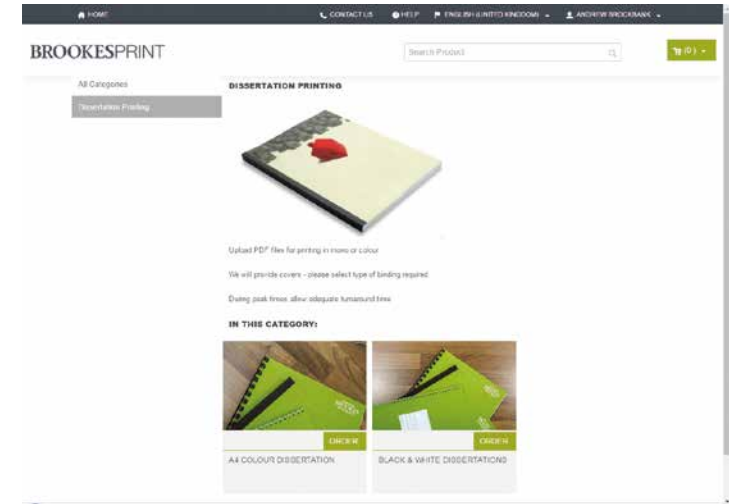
HOME

CONTACT US

HELP

ENGLISH (UNITED KINGDOM)

ANDREW BROCKBANK

BROOKESPRINT

Search Product

(0)

All Categories

Dissertation Printing

DISSERTATION PRINTING

Upload PDF files for printing in mono or colour

We will provide covers - please select type of binding required

During peak times allow adequate turnaround time

IN THIS CATEGORY:

ORDER

A4 COLOUR DISSERTATION

ORDER

BLACK & WHITE DISSERTATIONS